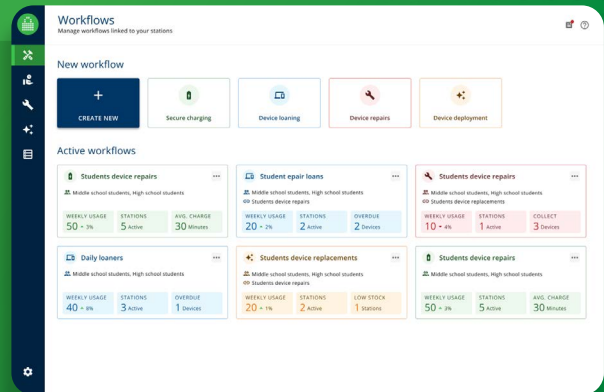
Workflows
Manage workflows linked to your stations

New workflow

+
CREATE NEW

Secure charging

Device loaning

Device repairs

Device deployment

Active workflows

Students device repairs
Middle school students, High school students

| WEEKLY USAGE | STATIONS | AVG. CHARGE |
|---|---|---|
| 50 ↑ 3% | 5 Active | 30 Minutes |

Student epair loans
Middle school students, High school students
Students device repairs

| WEEKLY USAGE | STATIONS | OVERDUE |
|---|---|---|
| 20 ↑ 2% | 2 Active | 2 Devices |

Students device repairs
Middle school students, High school students
Students device replacements

| WEEKLY USAGE | STATIONS | COLLECT |
|---|---|---|
| 10 ↑ 4% | 1 Active | 3 Devices |

Daily loaners
Middle school students, High school students

| WEEKLY USAGE | STATIONS | OVERDUE |
|---|---|---|
| 40 ↑ 8% | 3 Active | 1 Devices |

Students device replacements
Middle school students, High school students
Students device repairs

| WEEKLY USAGE | STATIONS | LOW STOCK |
|---|---|---|
| 20 ↑ 1% | 2 Active | 1 Stations |

Students device repairs
Middle school students, High school students

| WEEKLY USAGE | STATIONS | AVG. CHARGE |
|---|---|---|
| 50 ↑ 3% | 5 Active | 30 Minutes |